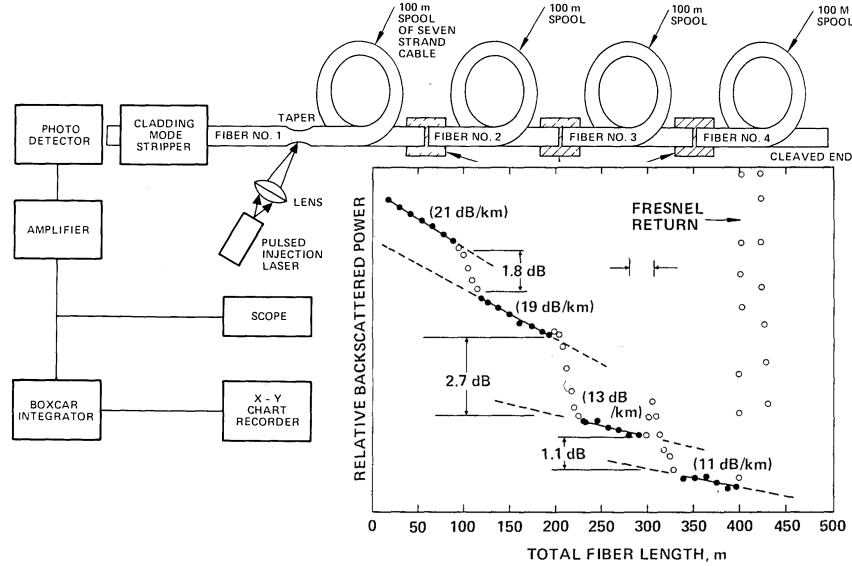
100 m SPOOL OF SEVEN STRAND CABLE

100 m SPOOL

100 m SPOOL

100 M SPOOL

PHOTO DETECTOR

CLADDING MODE STRIPPER

TAPER

FIBER NO. 1

FIBER NO. 2

FIBER NO. 3

FIBER NO. 4

CLEAVED END

LENS

PULSED INJECTION LASER

AMPLIFIER

SCOPE

BOXCAR INTEGRATOR

X - Y CHART RECORDER

RELATIVE BACKSCATTERED POWER

(21 dB/km)

1.8 dB

FRESNEL RETURN

(19 dB/km)

2.7 dB

(13 dB /km)

1.1 dB

(11 dB/km)

0 50 100 150 200 250 300 350 400 450 500

TOTAL FIBER LENGTH, m